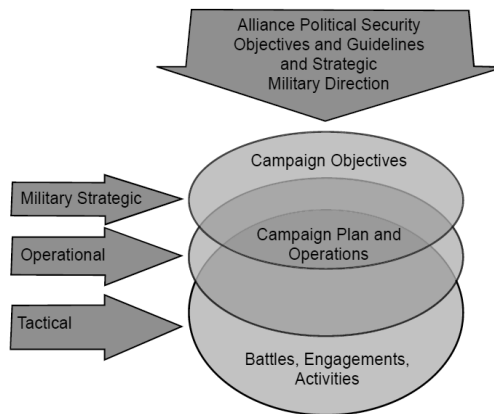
Alliance Political Security Objectives and Guidelines and Strategic Military Direction

Campaign Objectives

Military Strategic

Campaign Plan and Operations

Operational

Tactical

Battles, Engagements, Activities